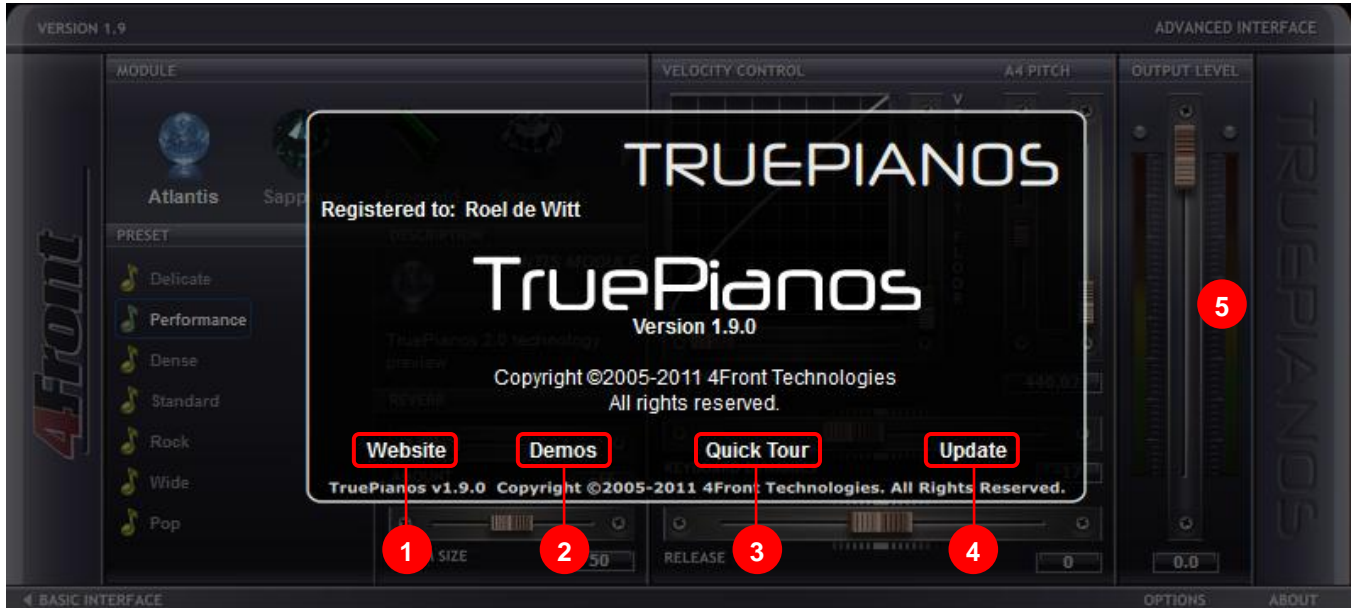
VERSION 1.9

ADVANCED INTERFACE

MODULE

Atlantis

Sapp

PRESET

Delicate

Performance

Dense

Standard

Rock

Wide

Pop

4Front

VELOCITY CONTROL

A4 PITCH

OUTPUT LEVEL

TRUEPIANOS

Registered to: Roel de Witt

TruePianos

Version 1.9.0

Copyright ©2005-2011 4Front Technologies
All rights reserved.

Website

Demos

Quick Tour

Update

TruePianos v1.9.0 Copyright ©2005-2011 4Front Technologies. All Rights Reserved.

1

2

3

4

5

SIZE

50

RELEASE

0

0.0

TRUEPIANOS

BASIC INTERFACE

OPTIONS

ABOUT